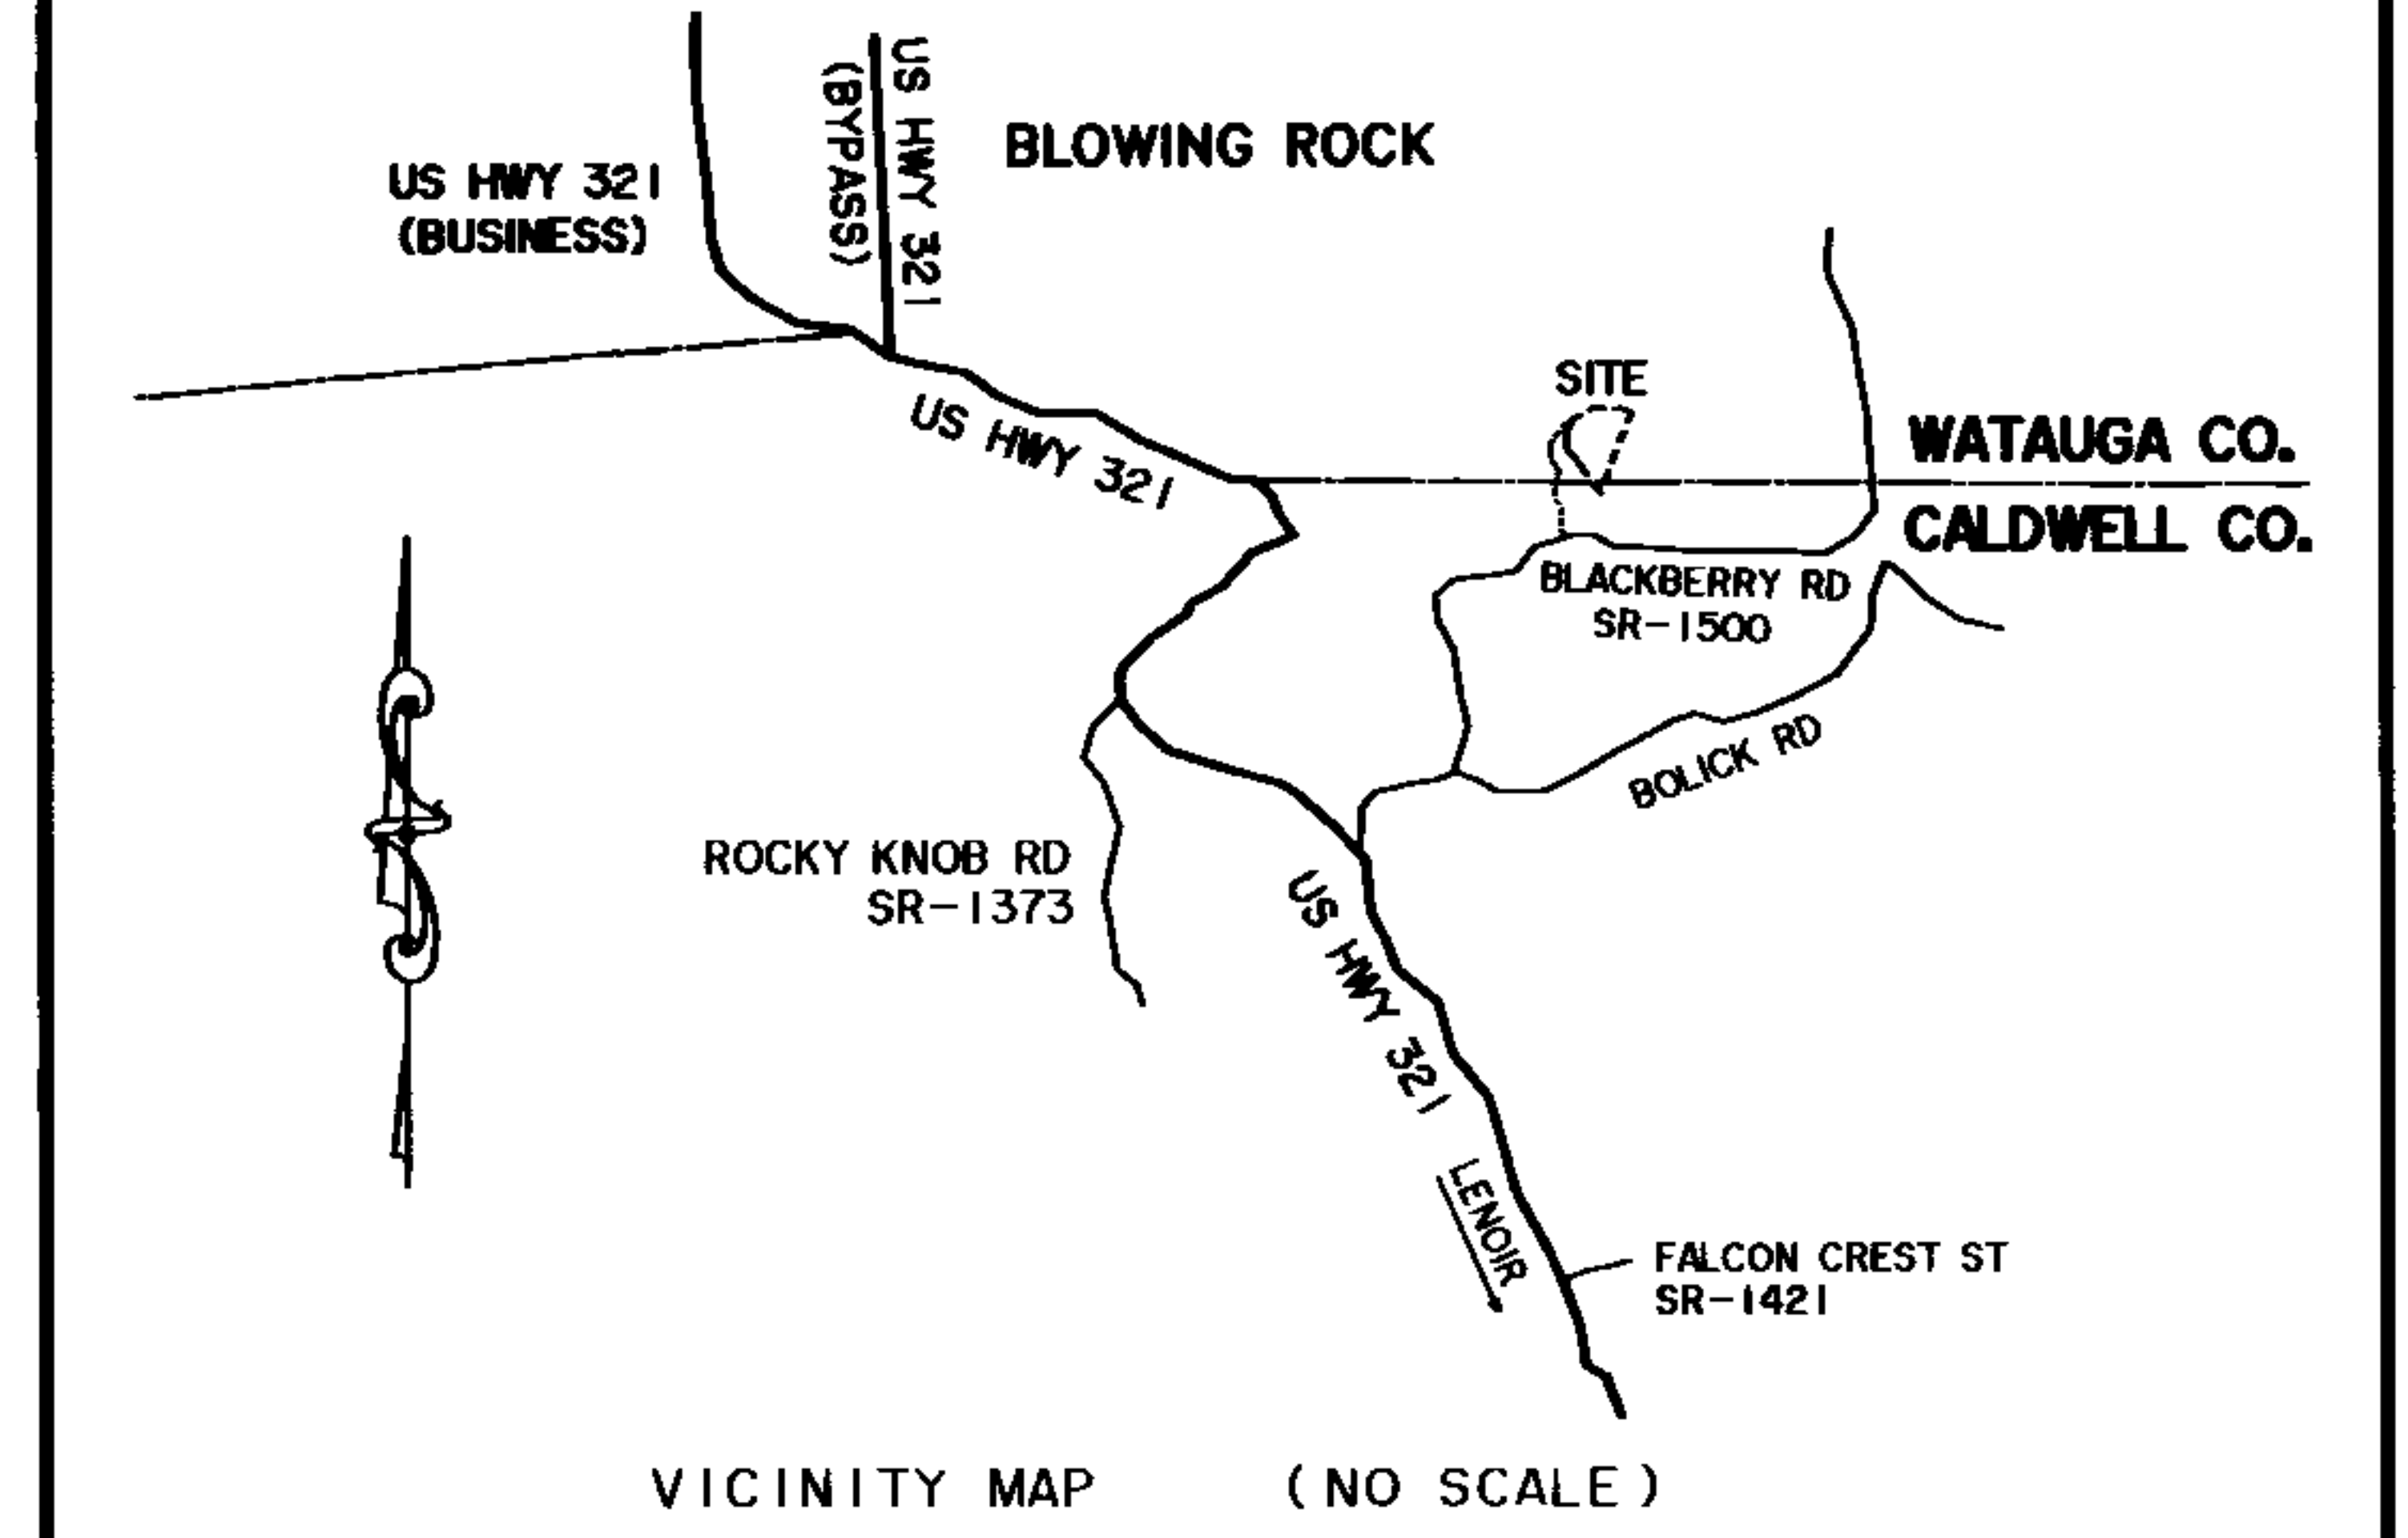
US HWY 321 (BYPASS)

BLOWING ROCK

US HWY 321 (BUSINESS)

SITE

WATAUGA CO.

CALDWELL CO.

US HWY 321

BLACKBERRY RD SR-1500

BOLICK RD

ROCKY KNOB RD SR-1373

US HWY 321

LENOIR

FALCON CREST ST SR-1421

VICINITY MAP (NO SCALE)